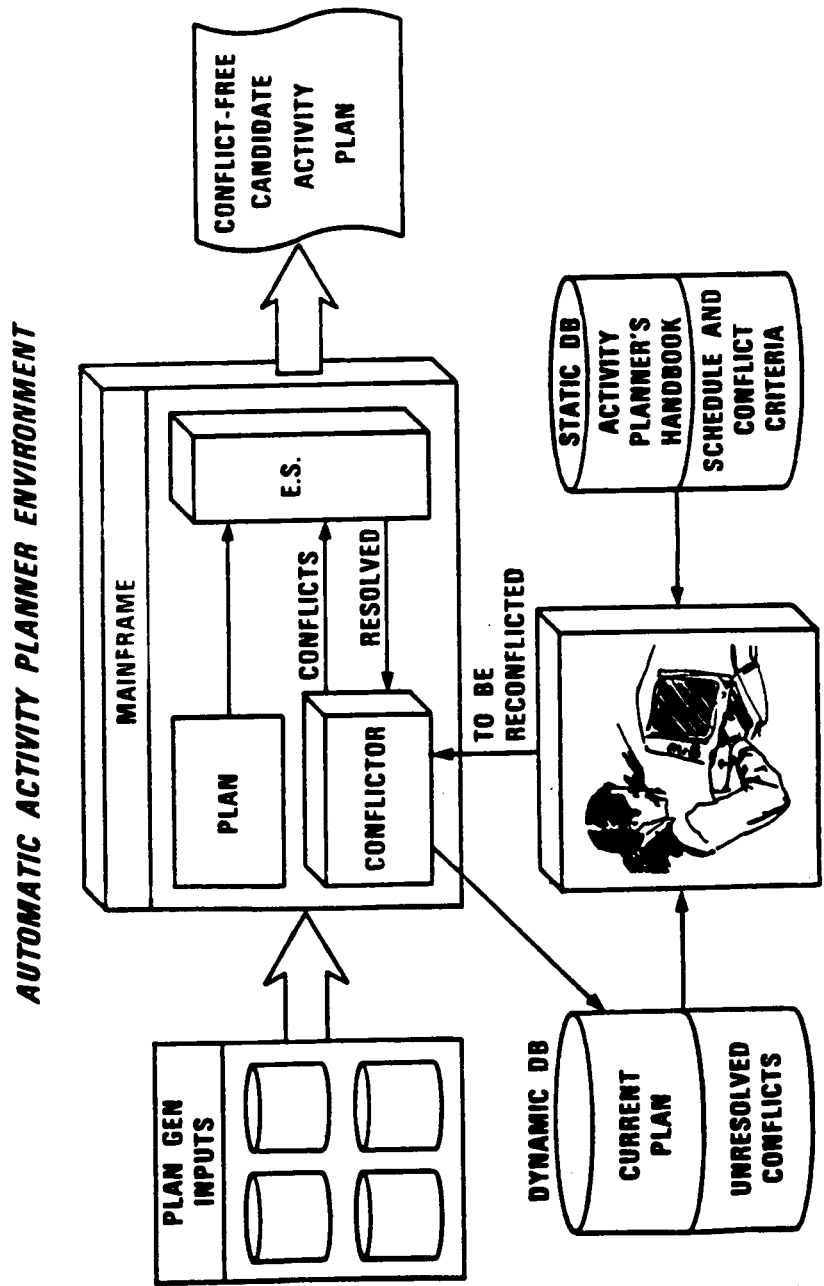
AUTOMATIC ACTIVITY PLANNER ENVIRONMENT

PLAN GEN INPUTS

MAINFRAME

PLAN

E.S.

CONFLICTS

RESOLVED

CONFLICTOR

CONFLICT-FREE CANDIDATE ACTIVITY PLAN

TO BE RECONFLICTED

DYNAMIC DB

CURRENT PLAN

UNRESOLVED CONFLICTS

STATIC DB

ACTIVITY PLANNER'S HANDBOOK

SCHEDULE AND CONFLICT CRITERIA